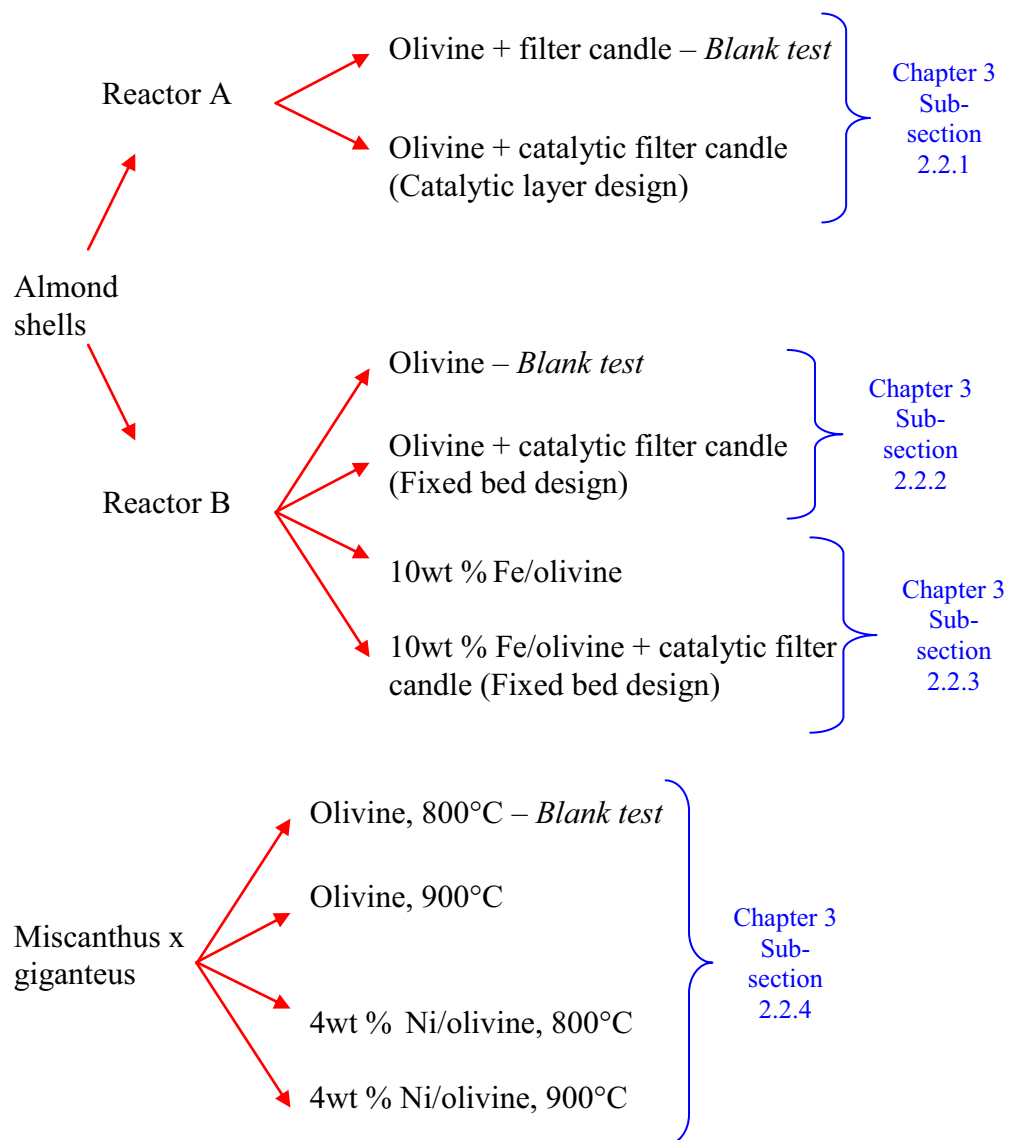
Almond shells

Reactor A

Olivine + filter candle – *Blank test*

Olivine + catalytic filter candle (Catalytic layer design)

Chapter 3 Subsection 2.2.1

Reactor B

Olivine – *Blank test*

Olivine + catalytic filter candle (Fixed bed design)

Chapter 3 Subsection 2.2.2

10wt % Fe/olivine

10wt % Fe/olivine + catalytic filter candle (Fixed bed design)

Chapter 3 Subsection 2.2.3

Miscanthus x giganteus

Olivine, 800°C – *Blank test*

Olivine, 900°C

4wt % Ni/olivine, 800°C

4wt % Ni/olivine, 900°C

Chapter 3 Subsection 2.2.4